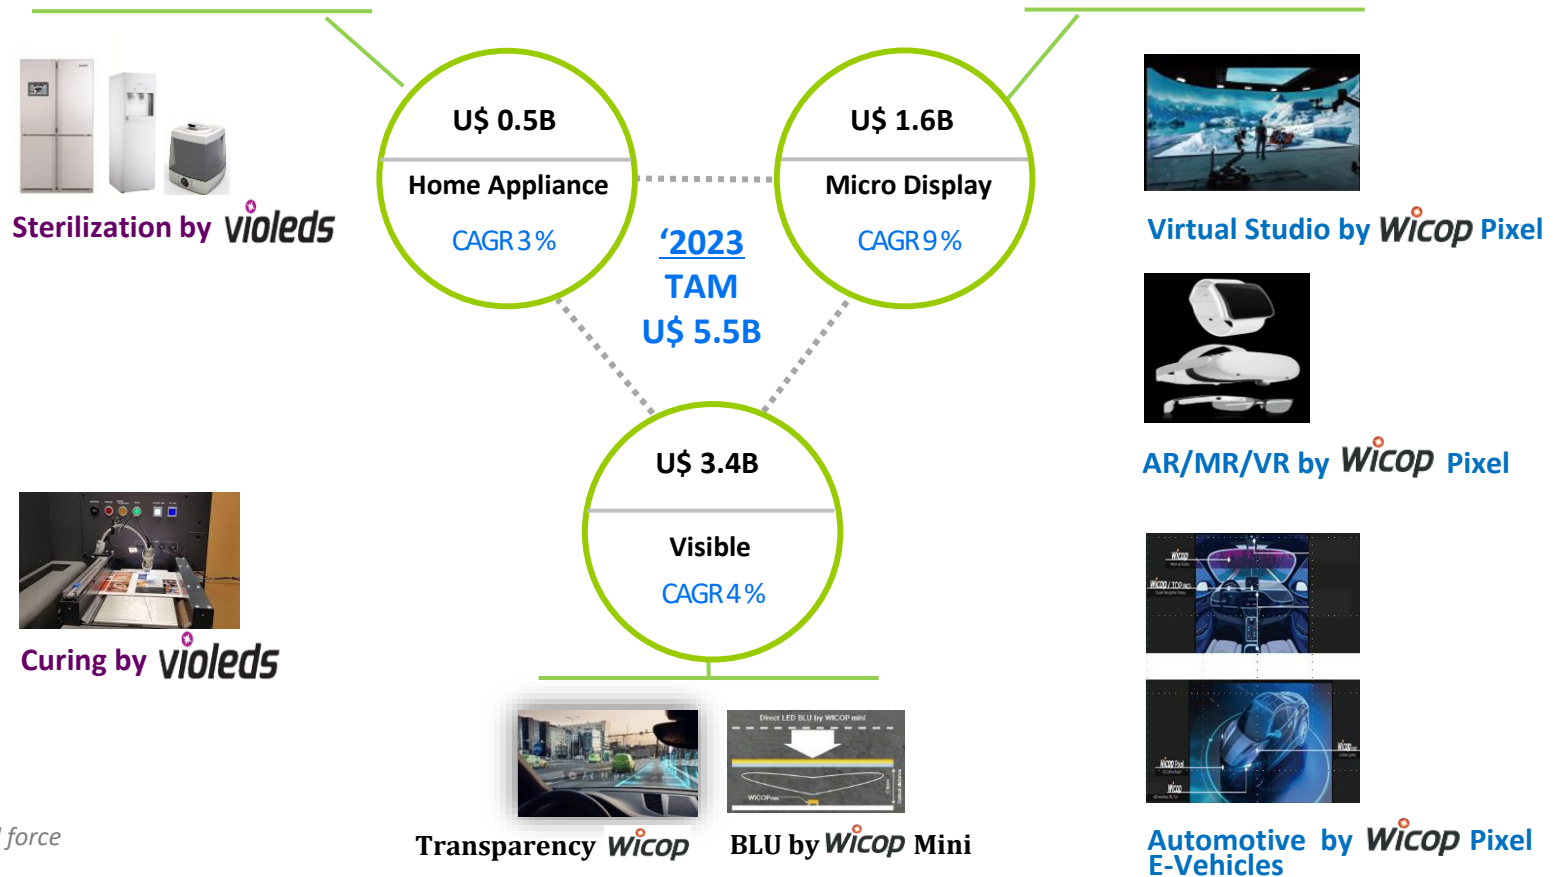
U$ 0.5B
Home Appliance
CAGR 3%

U$ 1.6B
Micro Display
CAGR 9%

'2023
TAM
U$ 5.5B

U$ 3.4B
Visible
CAGR 4%

Sterilization by violeds

Curing by violeds

Virtual Studio by Wicop Pixel

AR/MR/VR by Wicop Pixel

Automotive by Wicop Pixel
E-Vehicles

Direct LED BLU by WICOP mini

Transparency Wicop

BLU by Wicop Mini

force